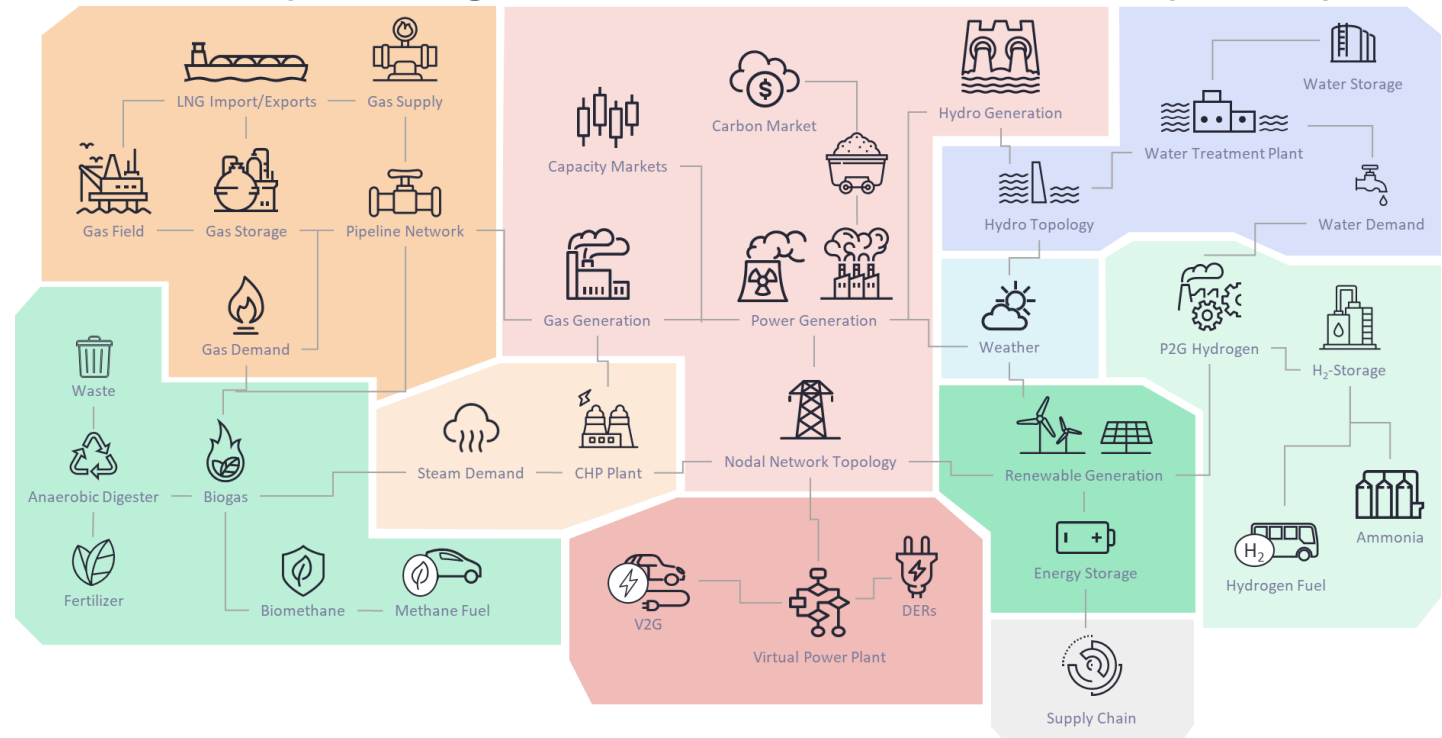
LNG Import/Exports
Gas Supply
Gas Field
Gas Storage
Pipeline Network
Gas Demand
Capacity Markets
Carbon Market
Hydro Generation
Water Storage
Water Treatment Plant
Water Demand
Hydro Topology
Gas Generation
Power Generation
Weather
P2G Hydrogen
$H_2$-Storage
Waste
Anaerobic Digester
Biogas
Fertilizer
Biomethane
Methane Fuel
Steam Demand
CHP Plant
Nodal Network Topology
Renewable Generation
Energy Storage
Ammonia
$H_2$
Hydrogen Fuel
V2G
DERs
Virtual Power Plant
Supply Chain